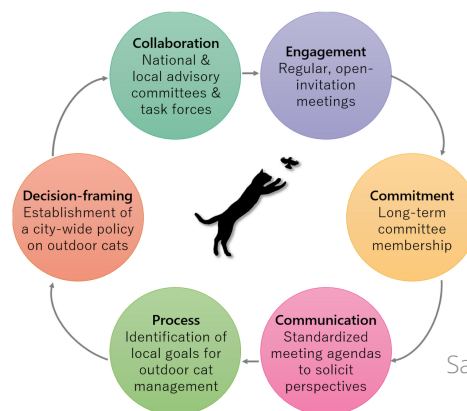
Collaboration
National & local advisory committees & task forces

Engagement
Regular, open-invitation meetings

Commitment
Long-term committee membership

Communication
Standardized meeting agendas to solicit perspectives

Process
Identification of local goals for outdoor cat management

Decision-framing
Establishment of a city-wide policy on outdoor cats

Sa